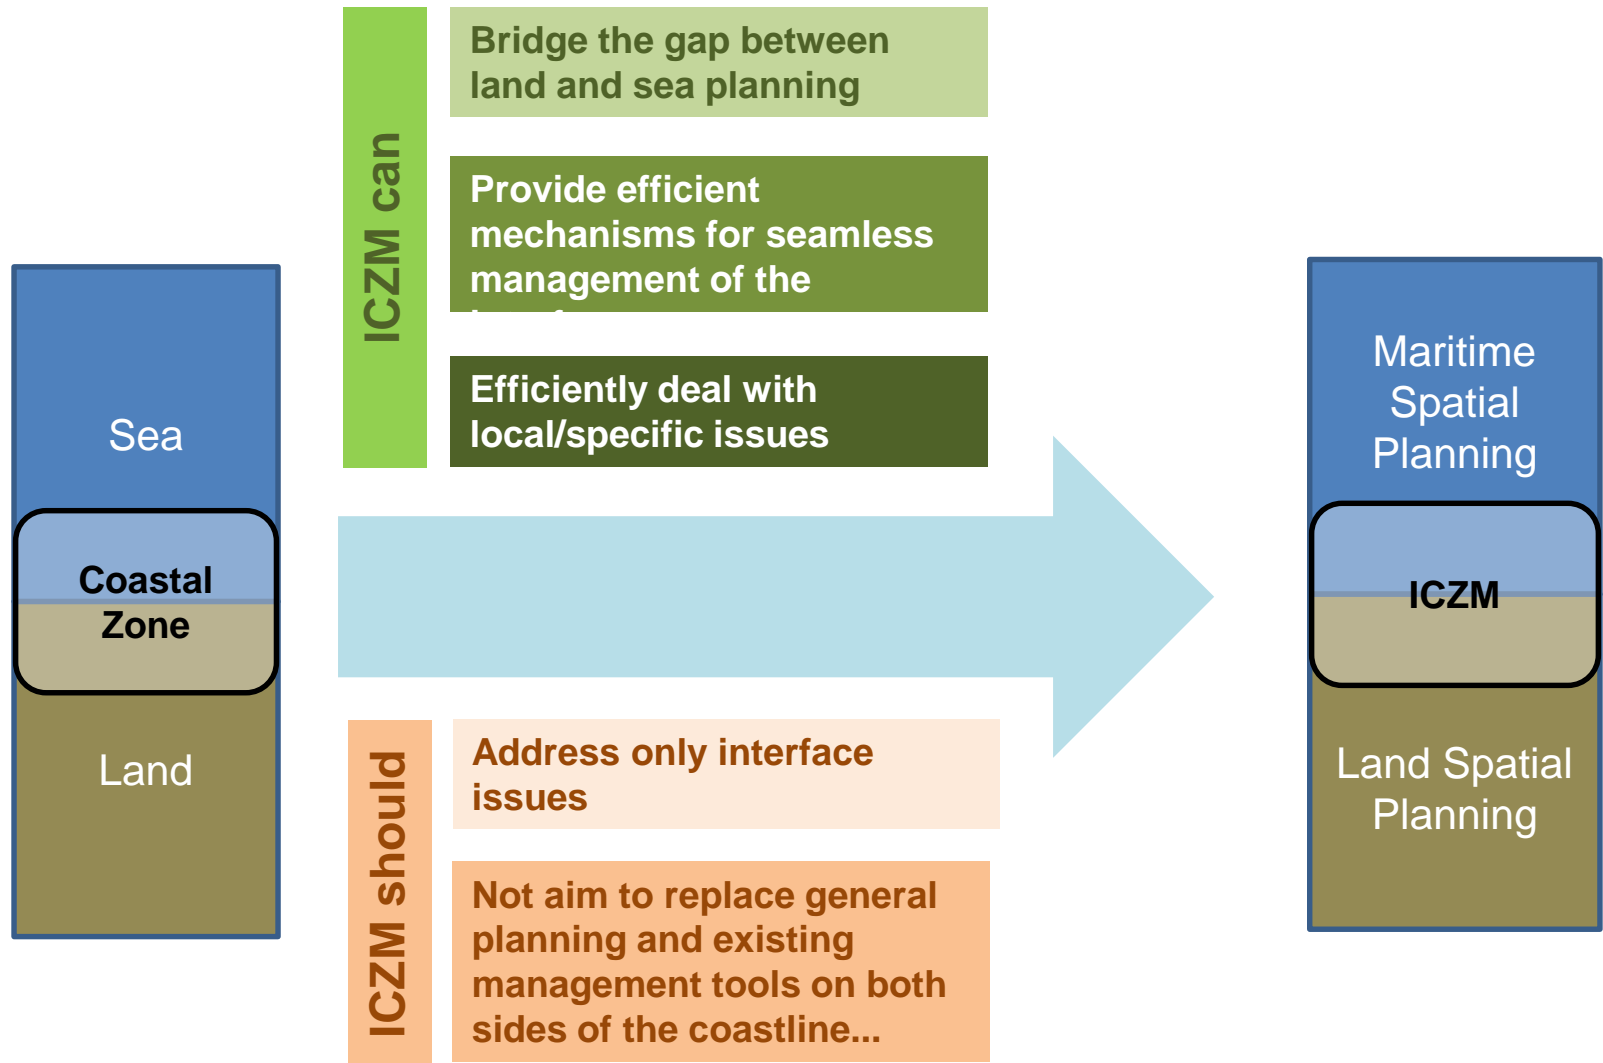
Sea

Coastal Zone

Land

ICZM can

Bridge the gap between land and sea planning

Provide efficient mechanisms for seamless management of the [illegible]

Efficiently deal with local/specific issues

ICZM should

Address only interface issues

Not aim to replace general planning and existing management tools on both sides of the coastline...

Maritime Spatial Planning

ICZM

Land Spatial Planning